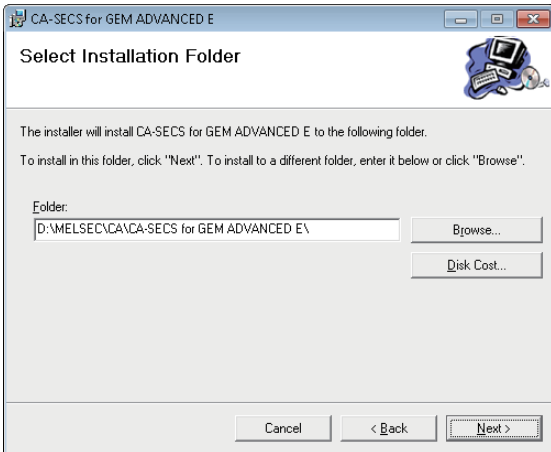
CA-SECS for GEM ADVANCED E

Select Installation Folder

The installer will install CA-SECS for GEM ADVANCED E to the following folder.

To install in this folder, click "Next". To install to a different folder, enter it below or click "Browse".

Folder:
D:\MELSEC\CA\CA-SECS for GEM ADVANCED E\

Browse...

Disk Cost...

Cancel
< Back
Next >